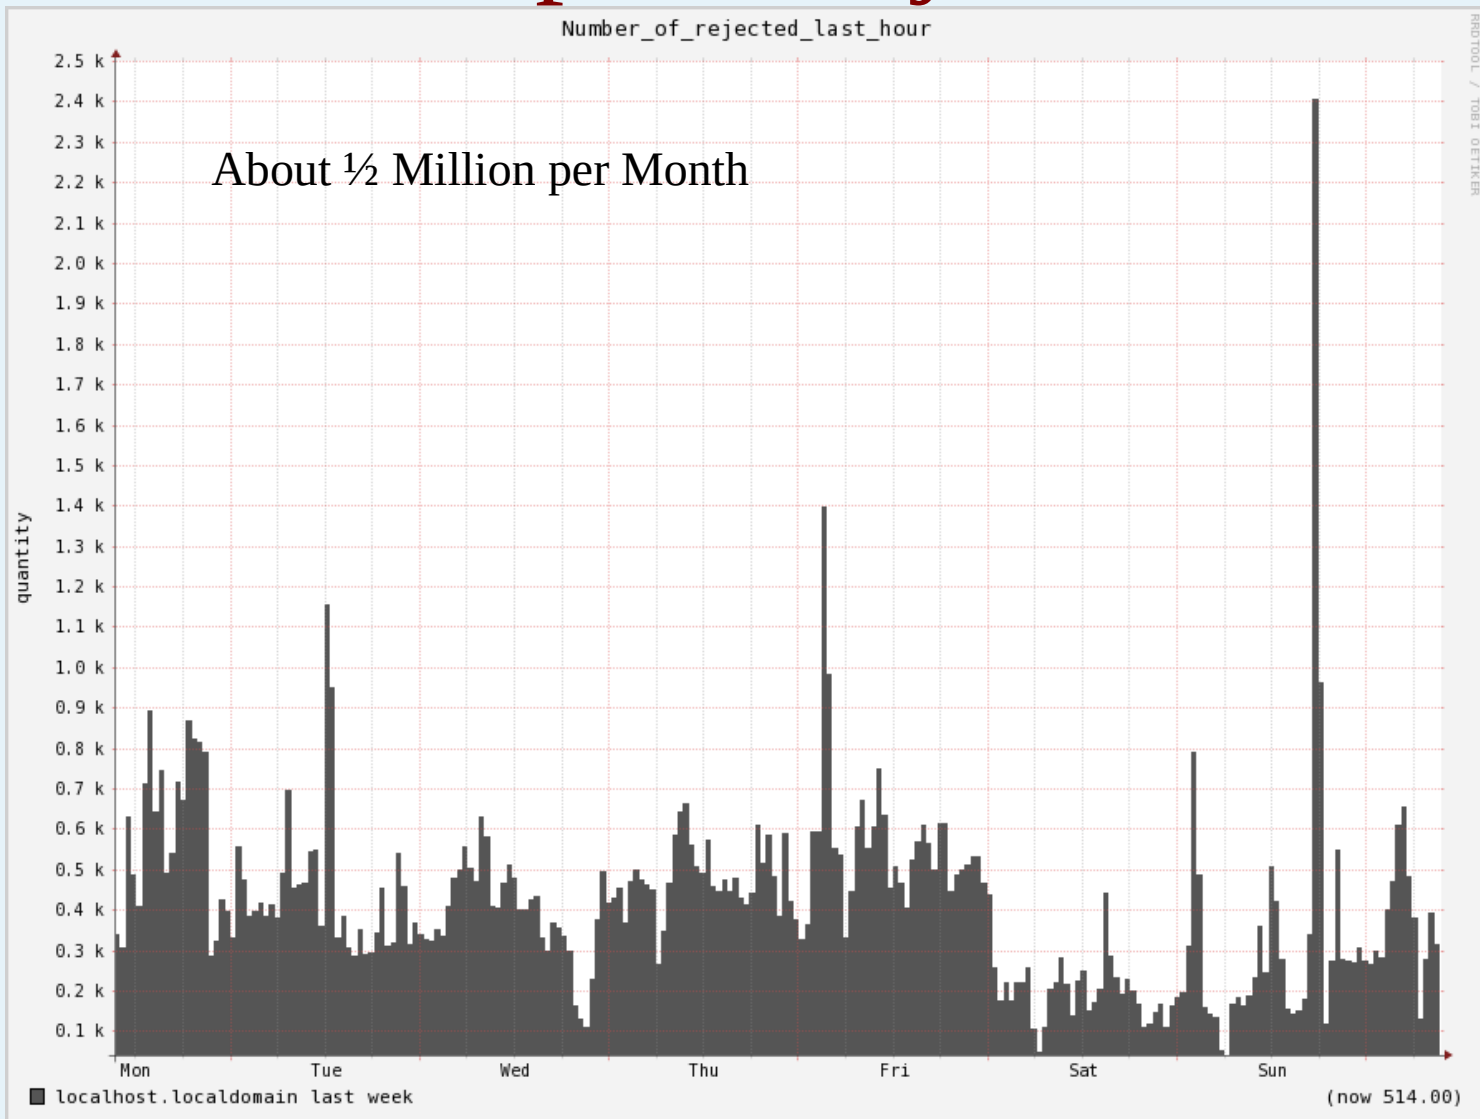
Number_of_rejected_last_hour

About ½ Million per Month

quantity

2.5 k
2.4 k
2.3 k
2.2 k
2.1 k
2.0 k
1.9 k
1.8 k
1.7 k
1.6 k
1.5 k
1.4 k
1.3 k
1.2 k
1.1 k
1.0 k
0.9 k
0.8 k
0.7 k
0.6 k
0.5 k
0.4 k
0.3 k
0.2 k
0.1 k

Mon Tue Wed Thu Fri Sat Sun

RRDTOOL / TOBI OETIKER

localhost.localdomain last week (now 514.00)